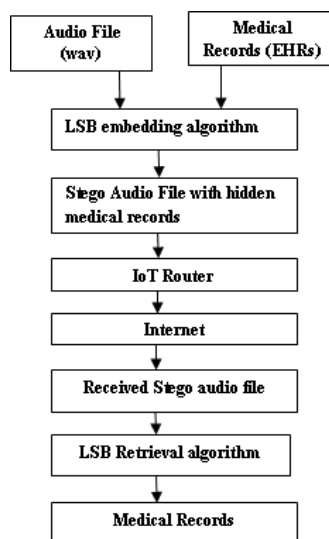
Audio File (wav)

Medical Records (EHRs)

LSB embedding algorithm

Stego Audio File with hidden medical records

IoT Router

Internet

Received Stego audio file

LSB Retrieval algorithm

Medical Records